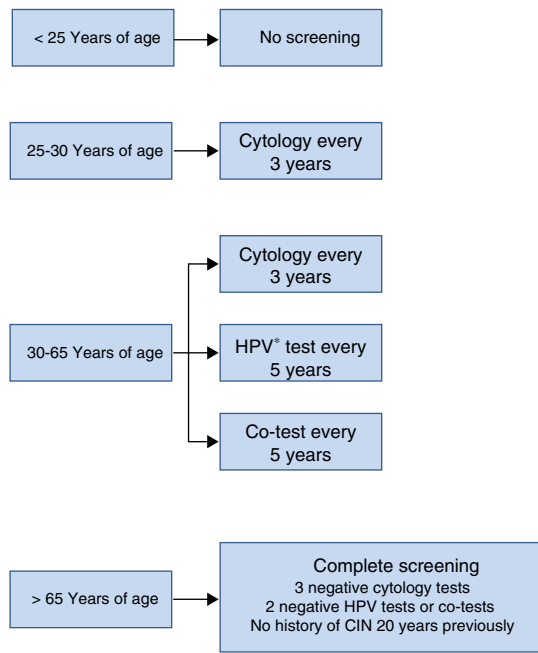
< 25 Years of age

No screening

25-30 Years of age

Cytology every 3 years

30-65 Years of age

Cytology every 3 years

HPV$^{*}$ test every 5 years

Co-test every 5 years

> 65 Years of age

Complete screening
3 negative cytology tests
2 negative HPV tests or co-tests
No history of CIN 20 years previously